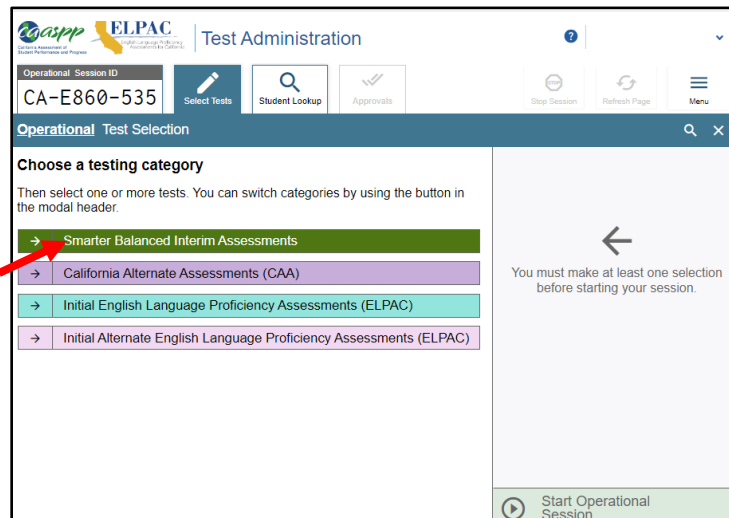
caaspp California Assessment of Student Performance and Progress

ELPAC English Language Proficiency Assessments for California

Test Administration

?

Operational Session ID
CA-E860-535

Select Tests

Student Lookup

Approvals

Stop Session

Refresh Page

Menu

Operational Test Selection

Choose a testing category

Then select one or more tests. You can switch categories by using the button in the modal header.

→ Smarter Balanced Interim Assessments

→ California Alternate Assessments (CAA)

→ Initial English Language Proficiency Assessments (ELPAC)

→ Initial Alternate English Language Proficiency Assessments (ELPAC)

You must make at least one selection before starting your session.

Start Operational Session